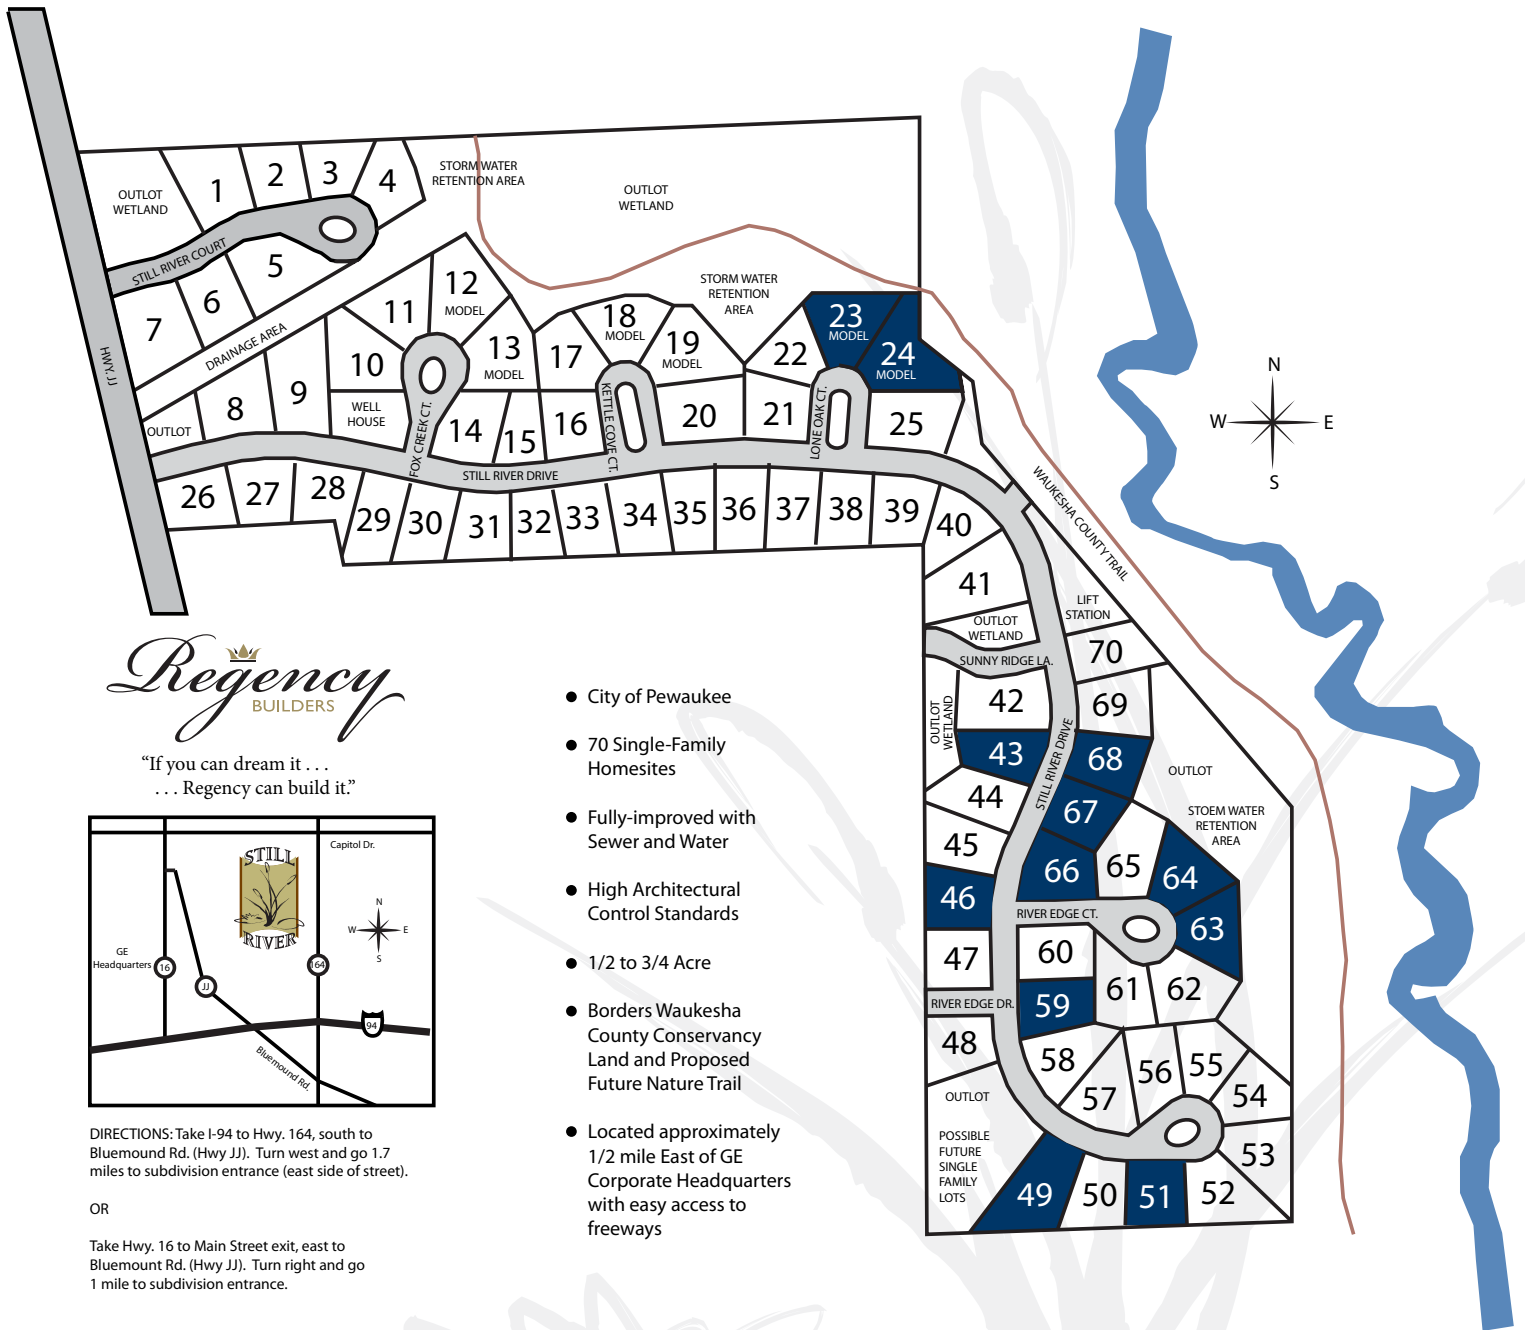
OUTLOT WETLAND
1
2
3
4
STORM WATER RETENTION AREA
OUTLOT WETLAND
STILL RIVER COURT
5
12 MODEL
11
STORM WATER RETENTION AREA
18 MODEL
19 MODEL
23 MODEL
24 MODEL
22
7
6
DRAINAGE AREA
10
13 MODEL
17
HWY. JJ
WELL HOUSE
OUTLOT
8
9
14
15
16
20
21
25
FOX CREEK CT.
KETTLE COVE CT.
LONE OAK CT.
STILL RIVER DRIVE
26
27
28
29
30
31
32
33
34
35
36
37
38
39
40
WAUKESHA COUNTY TRAIL
41
LIFT STATION
OUTLOT WETLAND
SUNNY RIDGE LA.
70
42
69
OUTLOT WETLAND
43
68
OUTLOT
STILL RIVER DRIVE
44
67
STOEM WATER RETENTION AREA
45
66
65
64
46
RIVER EDGE CT.
63
47
60
61
62
RIVER EDGE DR.
59
48
58
56
55
57
54
OUTLOT
POSSIBLE FUTURE SINGLE FAMILY LOTS
53
49
50
51
52
N
W
E
S

Regency BUILDERS

"If you can dream it . . .
. . . Regency can build it."

Capitol Dr.
STILL RIVER
N
W
E
S
GE Headquarters
16
JJ
164
94
Bluemound Rd.

DIRECTIONS: Take I-94 to Hwy. 164, south to Bluemound Rd. (Hwy JJ). Turn west and go 1.7 miles to subdivision entrance (east side of street).

OR

Take Hwy. 16 to Main Street exit, east to Bluemound Rd. (Hwy JJ). Turn right and go 1 mile to subdivision entrance.

• City of Pewaukee

• 70 Single-Family Homesites

• Fully-improved with Sewer and Water

• High Architectural Control Standards

• 1/2 to 3/4 Acre

• Borders Waukesha County Conservancy Land and Proposed Future Nature Trail

• Located approximately 1/2 mile East of GE Corporate Headquarters with easy access to freeways